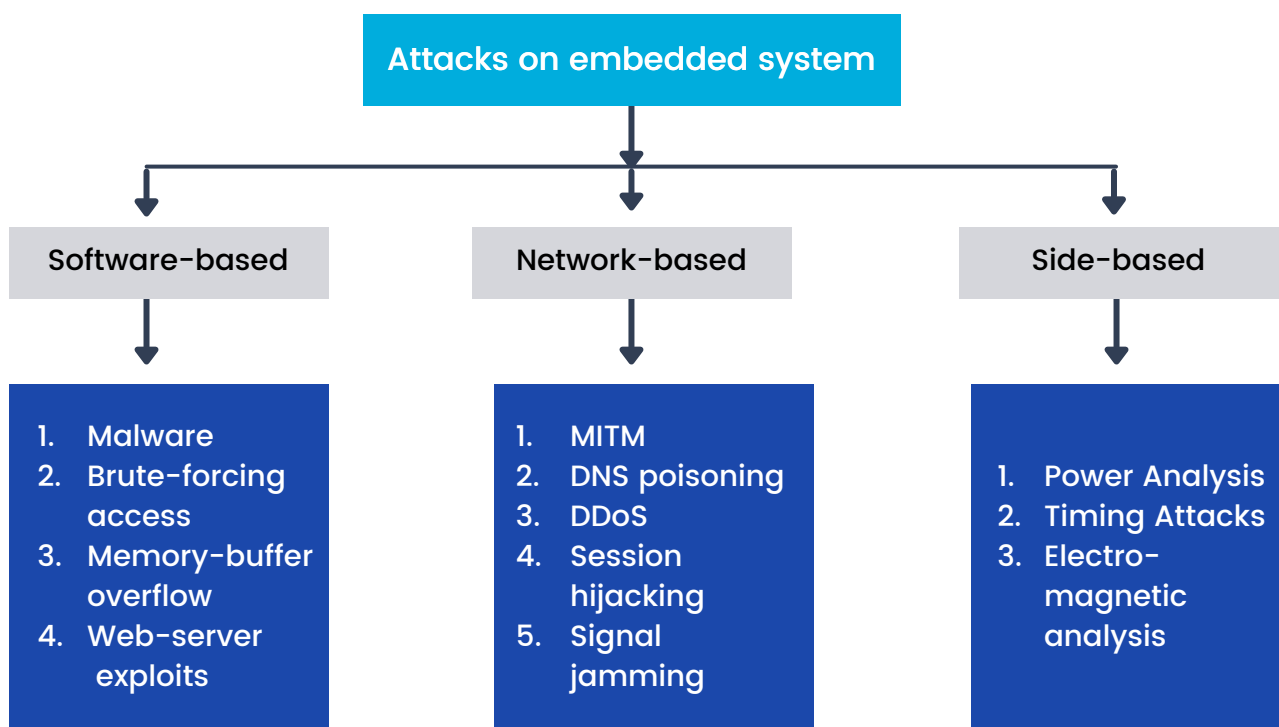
Attacks on embedded system

Software-based

Network-based

Side-based

1. Malware
2. Brute-forcing access
3. Memory-buffer overflow
4. Web-server exploits

1. MITM
2. DNS poisoning
3. DDoS
4. Session hijacking
5. Signal jamming

1. Power Analysis
2. Timing Attacks
3. Electro-magnetic analysis